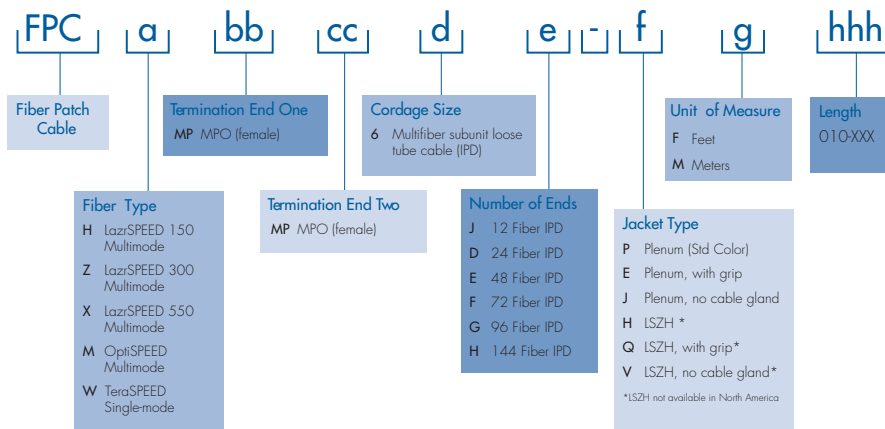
FPC a bb cc d e - f g hhh

Fiber Patch Cable

Termination End One
MP MPO (female)

Cordage Size
6 Multifiber subunit loose tube cable (IPD)

Unit of Measure
F Feet
M Meters

Length
010-XXX

Fiber Type
H LazrSPEED 150 Multimode
Z LazrSPEED 300 Multimode
X LazrSPEED 550 Multimode
M OptiSPEED Multimode
W TeraSPEED Single-mode

Termination End Two
MP MPO (female)

Number of Ends
J 12 Fiber IPD
D 24 Fiber IPD
E 48 Fiber IPD
F 72 Fiber IPD
G 96 Fiber IPD
H 144 Fiber IPD

Jacket Type
P Plenum (Std Color)
E Plenum, with grip
J Plenum, no cable gland
H LSZH *
Q LSZH, with grip*
V LSZH, no cable gland*
*LSZH not available in North America